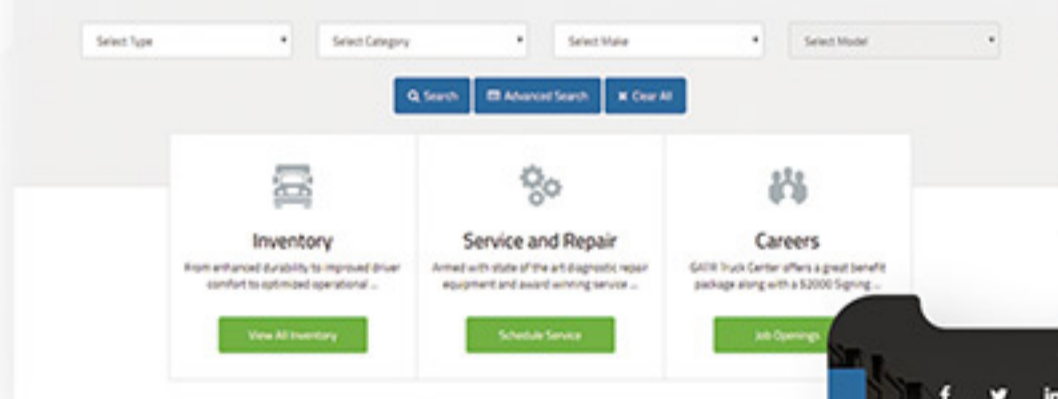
Select Type

Select Category

Select Make

Select Model

Search

Advanced Search

Clear All

Inventory

From enhanced durability to improved driver comfort to optimized operational ...

View All Inventory

Service and Repair

Armed with state of the art diagnostic repair equipment and award winning service ...

Schedule Service

Careers

GATR Truck Center offers a great benefit package along with a $2000 Signing ...

Job Openings

f

in